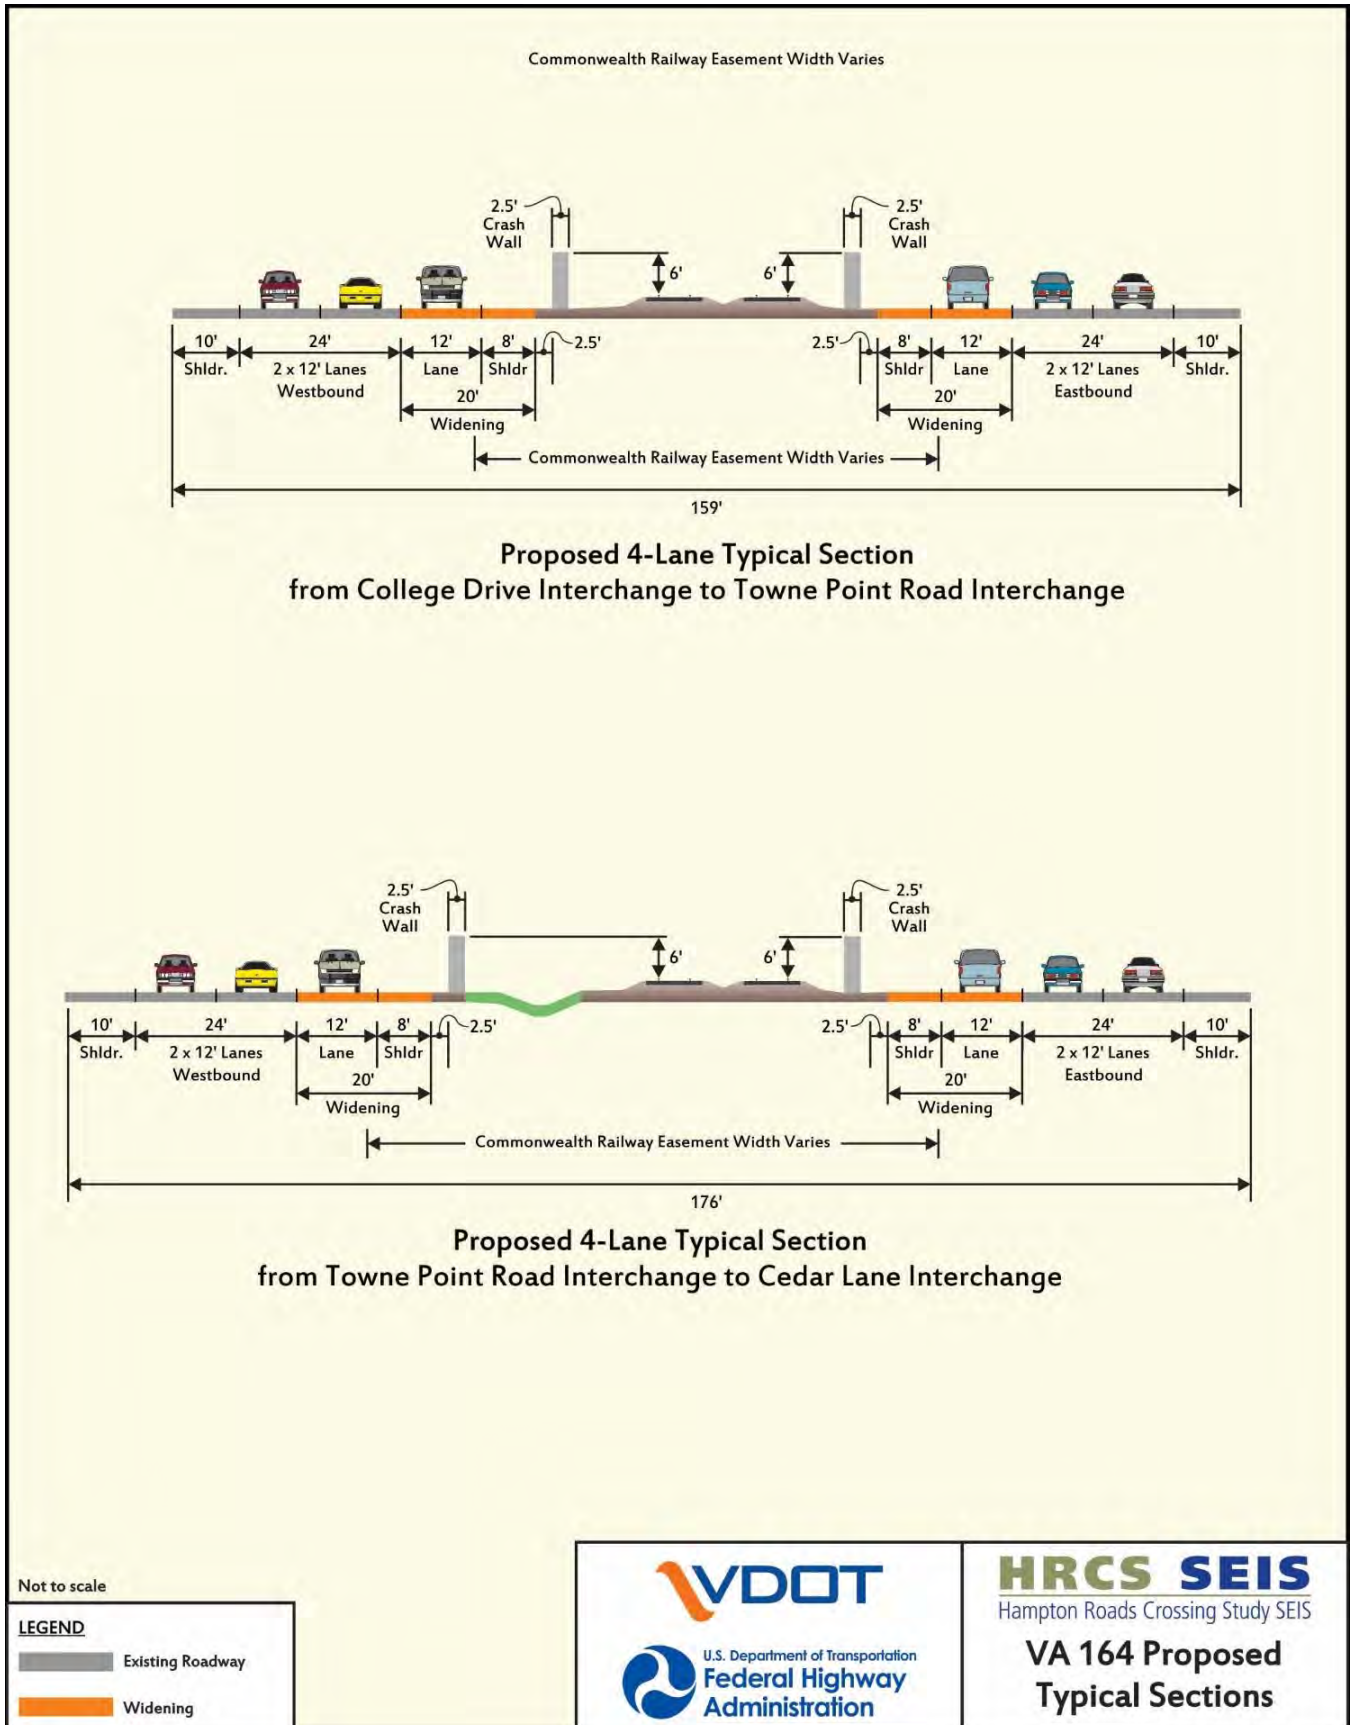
Commonwealth Railway Easement Width Varies

2.5' Crash Wall

2.5' Crash Wall

6'

6'

10' Shldr.

24' 2 x 12' Lanes Westbound

12' Lane

8' Shldr

2.5'

20' Widening

2.5'

8' Shldr

12' Lane

20' Widening

24' 2 x 12' Lanes Eastbound

10' Shldr.

Commonwealth Railway Easement Width Varies

159'

Proposed 4-Lane Typical Section
from College Drive Interchange to Towne Point Road Interchange

2.5' Crash Wall

2.5' Crash Wall

6'

6'

10' Shldr.

24' 2 x 12' Lanes Westbound

12' Lane

8' Shldr

2.5'

20' Widening

2.5'

8' Shldr

12' Lane

20' Widening

24' 2 x 12' Lanes Eastbound

10' Shldr.

Commonwealth Railway Easement Width Varies

176'

Proposed 4-Lane Typical Section
from Towne Point Road Interchange to Cedar Lane Interchange

Not to scale

LEGEND

Existing Roadway

Widening

VDOT

U.S. Department of Transportation
Federal Highway Administration

HRCS SEIS
Hampton Roads Crossing Study SEIS

VA 164 Proposed Typical Sections